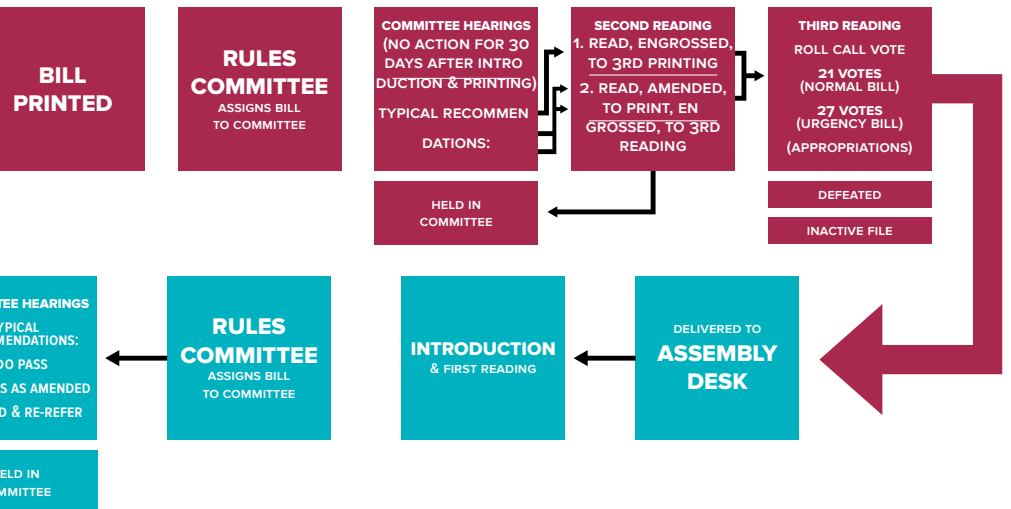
BILL PRINTED

RULES COMMITTEE
ASSIGNS BILL TO COMMITTEE

COMMITTEE HEARINGS
(NO ACTION FOR 30 DAYS AFTER INTRODUCTION & PRINTING)
TYPICAL RECOMMENDATIONS:

SECOND READING
1. READ, ENGROSSED, TO 3RD PRINTING
2. READ, AMENDED, TO PRINT, ENGROSSED, TO 3RD READING

THIRD READING
ROLL CALL VOTE
21 VOTES (NORMAL BILL)
27 VOTES (URGENCY BILL)
(APPROPRIATIONS)

HELD IN COMMITTEE

DEFEATED

INACTIVE FILE

TEE HEARINGS
YPICAL MENDATIONS:
DO PASS
S AS AMENDED
D & RE-REFER

ELD IN MMITTEE

RULES COMMITTEE
ASSIGNS BILL TO COMMITTEE

INTRODUCTION
& FIRST READING

DELIVERED TO
ASSEMBLY DESK